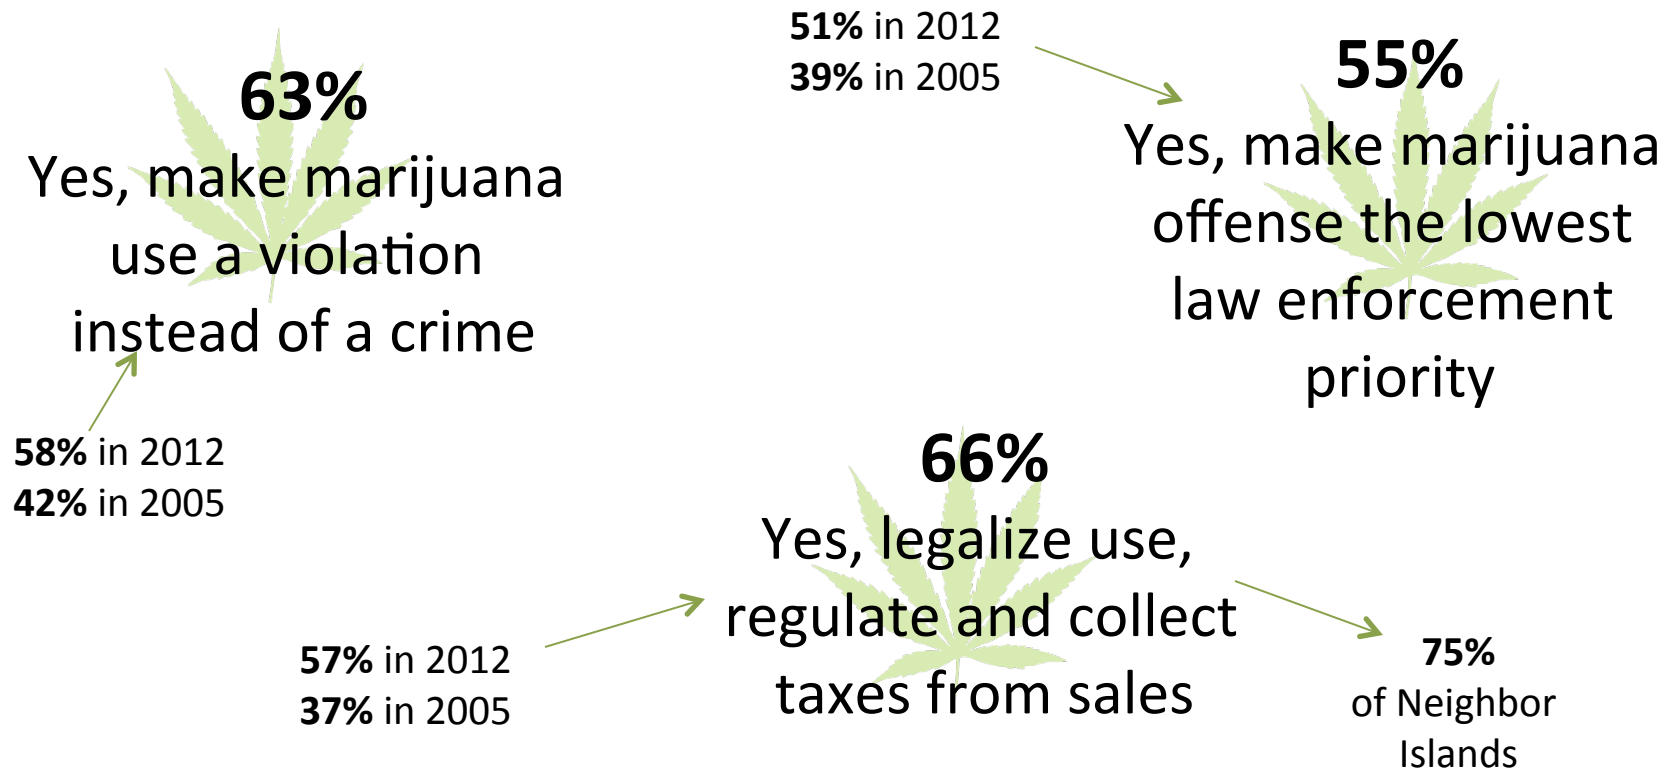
51% in 2012
39% in 2005

63%
Yes, make marijuana use a violation instead of a crime

55%
Yes, make marijuana offense the lowest law enforcement priority

58% in 2012
42% in 2005

66%
Yes, legalize use, regulate and collect taxes from sales

57% in 2012
37% in 2005

75%
of Neighbor Islands